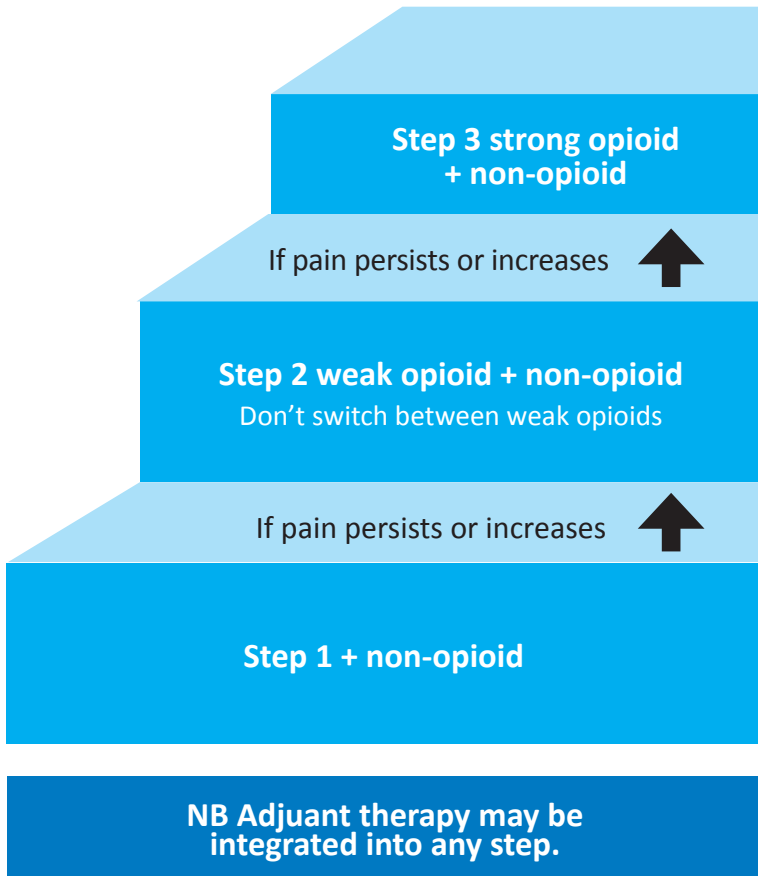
Step 3 strong opioid + non-opioid

If pain persists or increases

Step 2 weak opioid + non-opioid
Don’t switch between weak opioids

If pain persists or increases

Step 1 + non-opioid

NB Adjuant therapy may be integrated into any step.